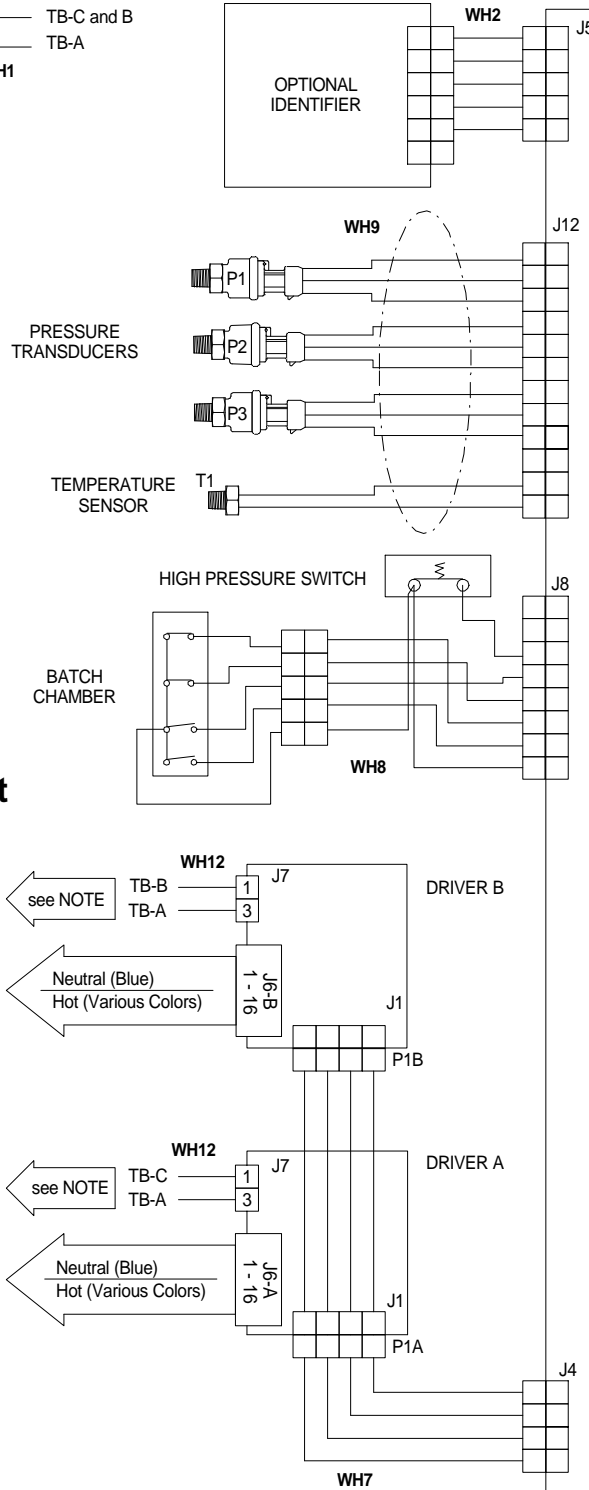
TB-C and B
TB-A
H1

OPTIONAL IDENTIFIER

WH2

J5

WH9

J12

P1

PRESSURE TRANSDUCERS

P2

P3

TEMPERATURE SENSOR

T1

HIGH PRESSURE SWITCH

J8

BATCH CHAMBER

WH8

t

WH12

see NOTE

TB-B
TB-A

1
3

J7

DRIVER B

Neutral (Blue)
Hot (Various Colors)

J6-B
1 - 16

J1

P1B

WH12

see NOTE

TB-C
TB-A

1
3

J7

DRIVER A

Neutral (Blue)
Hot (Various Colors)

J6-A
1 - 16

J1

P1A

J4

WH7